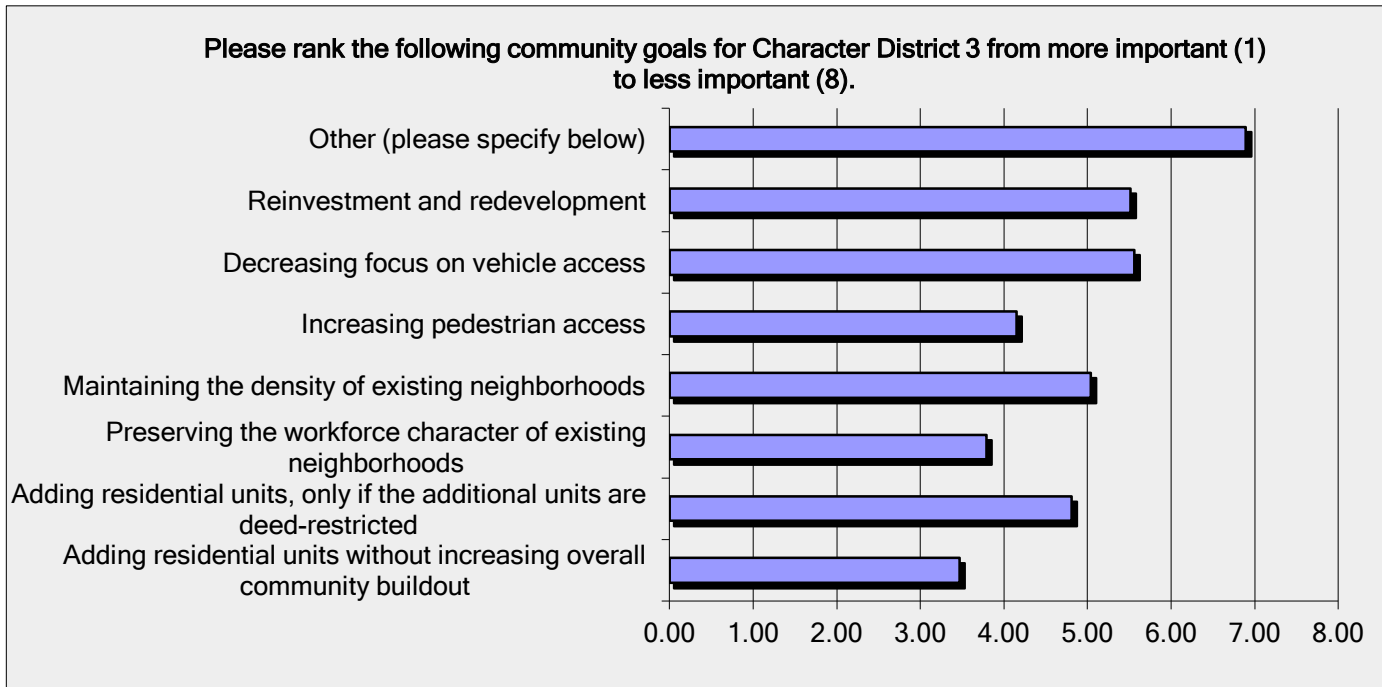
Please rank the following community goals for Character District 3 from more important (1) to less important (8).

Other (please specify below)

Reinvestment and redevelopment

Decreasing focus on vehicle access

Increasing pedestrian access

Maintaining the density of existing neighborhoods

Preserving the workforce character of existing neighborhoods

Adding residential units, only if the additional units are deed-restricted

Adding residential units without increasing overall community buildout

0.00 1.00 2.00 3.00 4.00 5.00 6.00 7.00 8.00